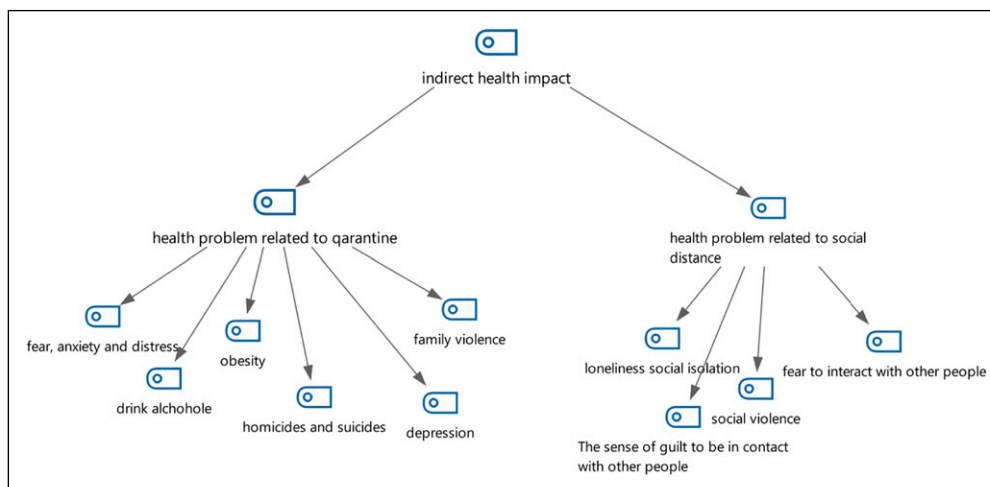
indirect health impact

health problem related to qarantine

health problem related to social distance

fear, anxiety and distress

drink alchohole

obesity

homicides and suicides

depression

family violence

loneliness social isolation

The sense of guilt to be in contact with other people

social violence

fear to interact with other people